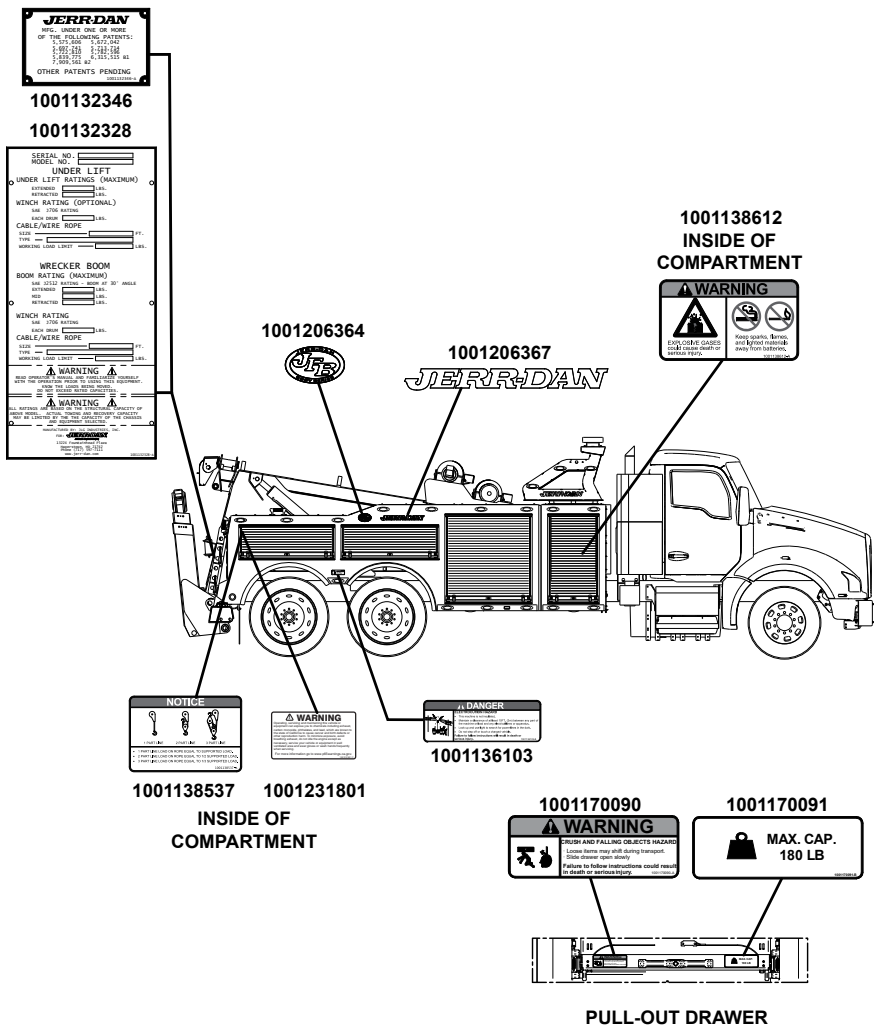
JERR-DAN
MFG. UNDER ONE OR MORE OF THE FOLLOWING PATENTS:
5,575,606 5,672,042
5,607,741 5,713,714
5,722,810 5,782,596
5,839,775 6,315,515 B1
7,909,561 B2
OTHER PATENTS PENDING

1001132346

1001132328

SERIAL NO.
MODEL NO.
UNDER LIFT
UNDER LIFT RATINGS (MAXIMUM)
EXTENDED LBS.
RETRACTED LBS.
WINCH RATING (OPTIONAL)
SAE J706 RATING
EACH DRUM LBS.
CABLE/WIRE ROPE
SIZE FT.
TYPE
WORKING LOAD LIMIT LBS.
WRECKER BOOM
BOOM RATING (MAXIMUM)
SAE J2512 RATING - BOOM AT 30° ANGLE
EXTENDED LBS.
MID LBS.
RETRACTED LBS.
WINCH RATING
SAE J706 RATING
EACH DRUM LBS.
CABLE/WIRE ROPE
SIZE FT.
TYPE
WORKING LOAD LIMIT LBS.
⚠ WARNING ⚠
READ OPERATOR'S MANUAL AND FAMILIARIZE YOURSELF WITH THE OPERATION PRIOR TO USING THIS EQUIPMENT. KNOW THE LOADS BEING MOVED. DO NOT EXCEED RATED CAPACITIES.
⚠ WARNING ⚠
ALL RATINGS ARE BASED ON THE STRUCTURAL CAPACITY OF ABOVE MODEL. ACTUAL TOWING AND RECOVERY CAPACITY MAY BE LIMITED BY THE THE CAPACITY OF THE CHASSIS AND EQUIPMENT SELECTED.
MANUFACTURED BY: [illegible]
JERR-DAN
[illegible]

1001138612
INSIDE OF COMPARTMENT

⚠ WARNING
EXPLOSIVE GASES could cause death or serious injury.
Keep sparks, flames, and lighted materials away from batteries.

1001206364

1001206367
JERR-DAN

JERR-DAN

NOTICE
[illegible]

⚠ WARNING
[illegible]

⚠ DANGER
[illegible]

1001136103

1001138537
1001231801
INSIDE OF COMPARTMENT

1001170090
⚠ WARNING
CRUSH AND FALLING OBJECTS HAZARD
Loose items may shift during transport.
Slide drawer open slowly
Failure to follow instructions could result in death or serious injury.

1001170091
MAX. CAP.
180 LB

PULL-OUT DRAWER